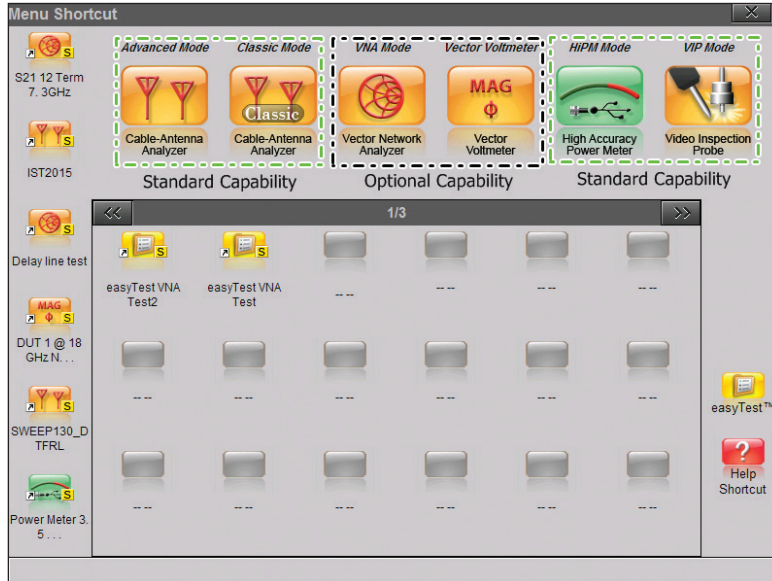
Menu Shortcut

S21 12 Term 7. 3GHz

IST2015

Delay line test

MAG Φ

DUT 1 @ 18 GHz N. . .

SWEEP130_DTFRL

Power Meter 3. 5 . . .

Advanced Mode

Classic Mode

Classic

Cable-Antenna Analyzer

Cable-Antenna Analyzer

Standard Capability

VNA Mode

Vector Voltmeter

MAG Φ

Vector Network Analyzer

Vector Voltmeter

Optional Capability

HiPM Mode

VIP Mode

High Accuracy Power Meter

Video Inspection Probe

Standard Capability

<<

1/3

>>

easyTest VNA Test2

easyTest VNA Test

-- --

-- --

-- --

-- --

-- --

-- --

-- --

-- --

-- --

-- --

-- --

-- --

-- --

-- --

-- --

-- --

easyTest™

?

Help Shortcut